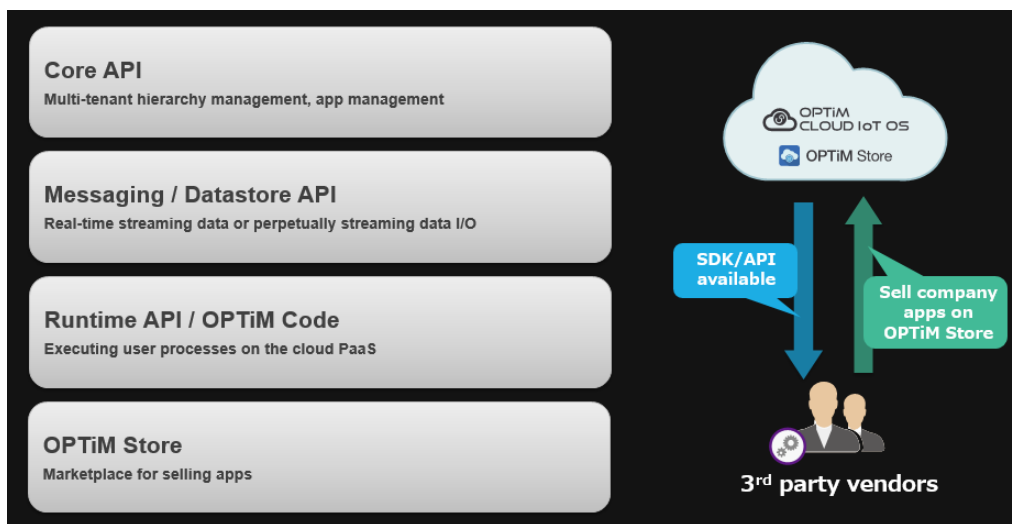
Core API
Multi-tenant hierarchy management, app management

Messaging / Datastore API
Real-time streaming data or perpetually streaming data I/O

Runtime API / OPTiM Code
Executing user processes on the cloud PaaS

OPTiM Store
Marketplace for selling apps

OPTiM CLOUD IoT OS

OPTiM Store

SDK/API available

Sell company apps on OPTiM Store

3$^{rd}$ party vendors